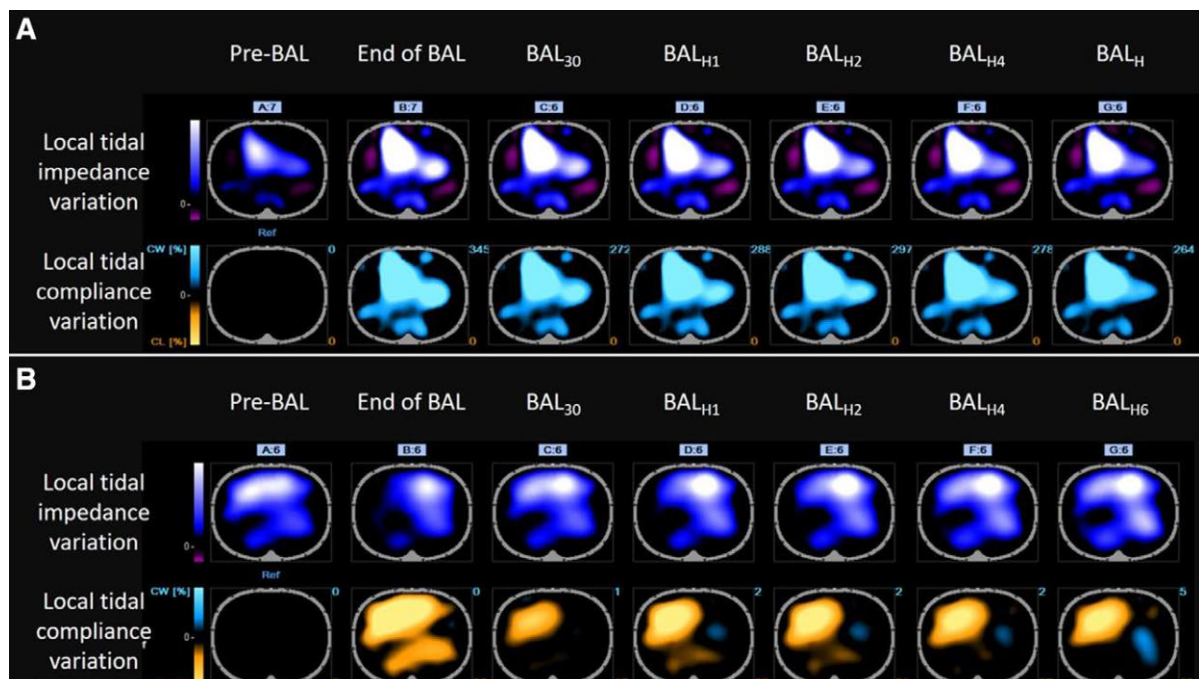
A

| | Pre-BAL | End of BAL | $BAL_{30}$ | $BAL_{H1}$ | $BAL_{H2}$ | $BAL_{H4}$ | $BAL_{H}$ |
|---|---|---|---|---|---|---|---|
| Local tidal impedance variation | A:7 | B:7 | C:6 | D:6 | E:6 | F:6 | G:6 |
| Local tidal compliance variation | 0 | 345 | 272 | 288 | 297 | 278 | 264 |

0-
Ref
CW [%]
0-
CL [%]
0 0 0 0 0 0 0

B

| | Pre-BAL | End of BAL | $BAL_{30}$ | $BAL_{H1}$ | $BAL_{H2}$ | $BAL_{H4}$ | $BAL_{H6}$ |
|---|---|---|---|---|---|---|---|
| Local tidal impedance variation | A:6 | B:6 | C:6 | D:6 | E:6 | F:6 | G:6 |
| Local tidal compliance variation | 0 | 0 | 1 | 2 | 2 | 2 | 5 |

0-
Ref
CW [%]
0-